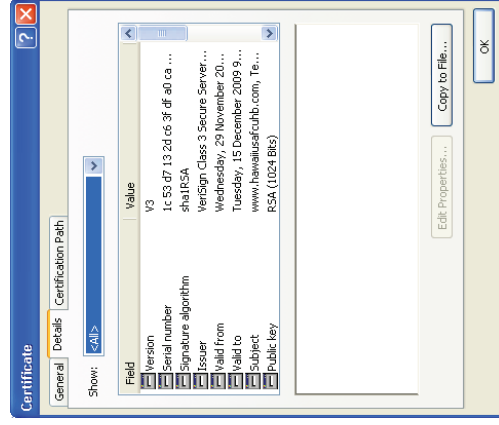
Certificate

General | Details | Certification Path

Show: <All>

| Field | Value |
|---|---|
| Version | V3 |
| Serial number | 1c 53 d7 13 2d c6 3f df a0 ca ... |
| Signature algorithm | sha1RSA |
| Issuer | VeriSign Class 3 Secure Server... |
| Valid from | Wednesday, 29 November 20... |
| Valid to | Tuesday, 15 December 2009 9... |
| Subject | www.hawaiiusafcuhb.com, Te... |
| Public key | RSA (1024 Bits) |

Edit Properties...

Copy to File...

OK